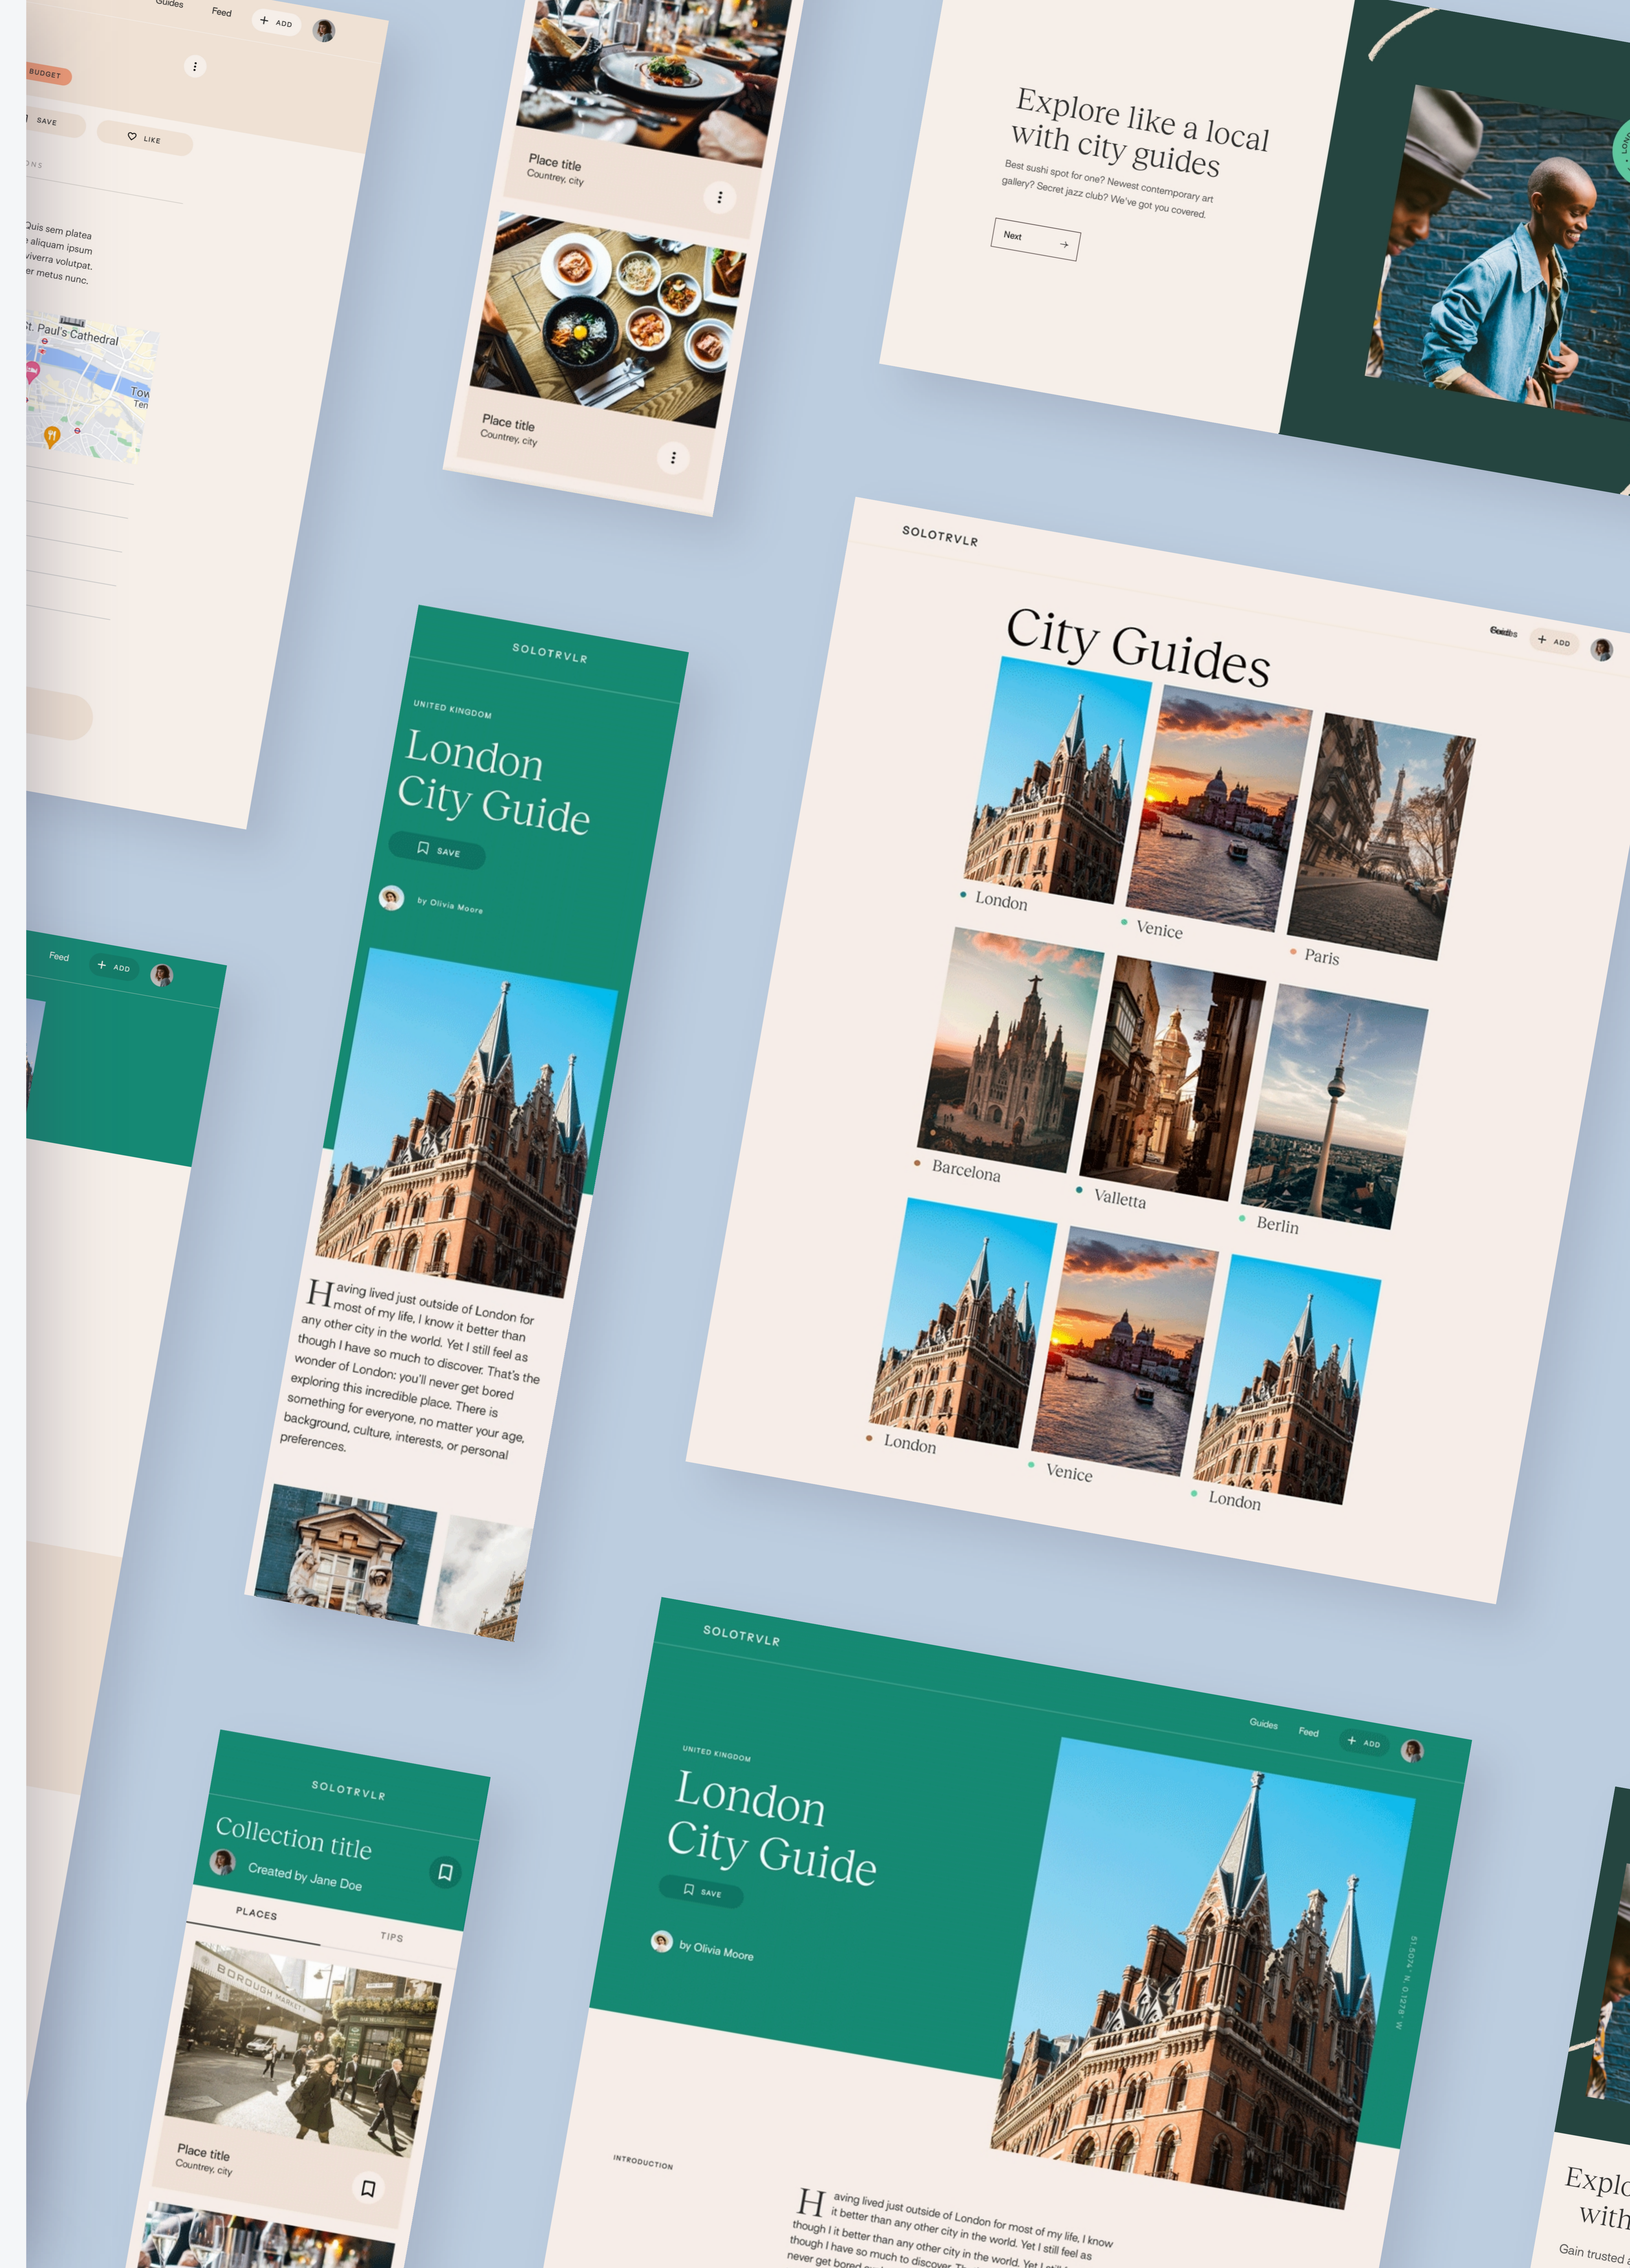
Guides Feed + ADD

BUDGET

SAVE LIKE

Quis sem platea aliquam ipsum viverra volutpat. er metus nunc.

St. Paul's Cathedral

Tow Ten

Place title
Countrey, city

Place title
Countrey, city

Explore like a local with city guides

Best sushi spot for one? Newest contemporary art gallery? Secret jazz club? We've got you covered.

Next

SOLOTRVLR

City Guides

Guides + ADD

London
Venice
Paris
Barcelona
Valletta
Berlin
London
Venice
London

SOLOTRVLR

UNITED KINGDOM

London City Guide

SAVE

by Olivia Moore

Having lived just outside of London for most of my life, I know it better than any other city in the world. Yet I still feel as though I have so much to discover. That's the wonder of London: you'll never get bored exploring this incredible place. There is something for everyone, no matter your age, background, culture, interests, or personal preferences.

Feed + ADD

SOLOTRVLR

Collection title

Created by Jane Doe

PLACES TIPS

Place title
Countrey, city

SOLOTRVLR

Guides Feed + ADD

UNITED KINGDOM

London City Guide

SAVE

by Olivia Moore

51.5074° N, 0.1278° W

INTRODUCTION

Having lived just outside of London for most of my life, I know it better than any other city in the world. Yet I still feel as though I have so much to discover. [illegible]

Explo with

Gain trusted